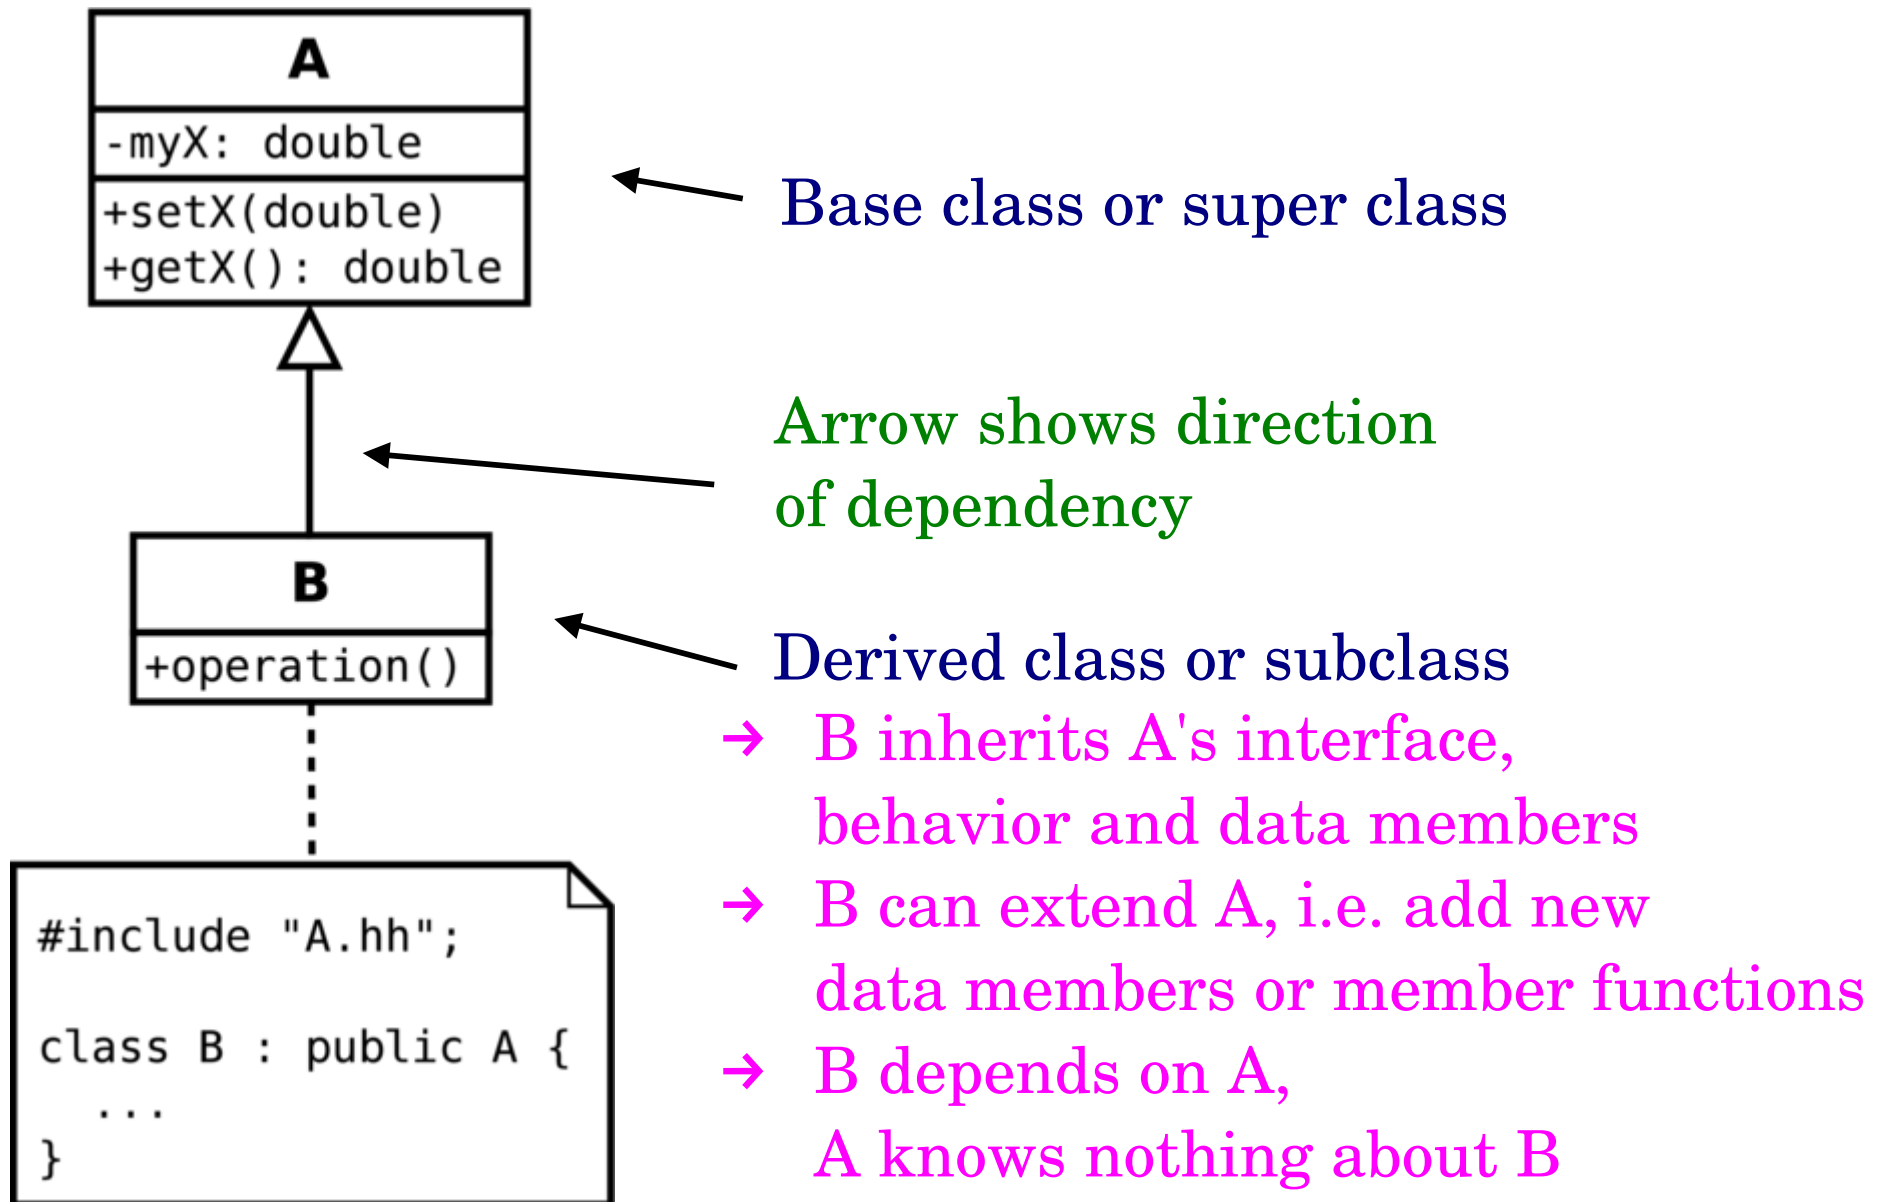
A

-myX: double

+setX(double)
+getX(): double

Base class or super class

Arrow shows direction of dependency

B

+operation()

Derived class or subclass

→ B inherits A's interface, behavior and data members

→ B can extend A, i.e. add new data members or member functions

→ B depends on A, A knows nothing about B

#include "A.hh";

class B : public A {
...
}